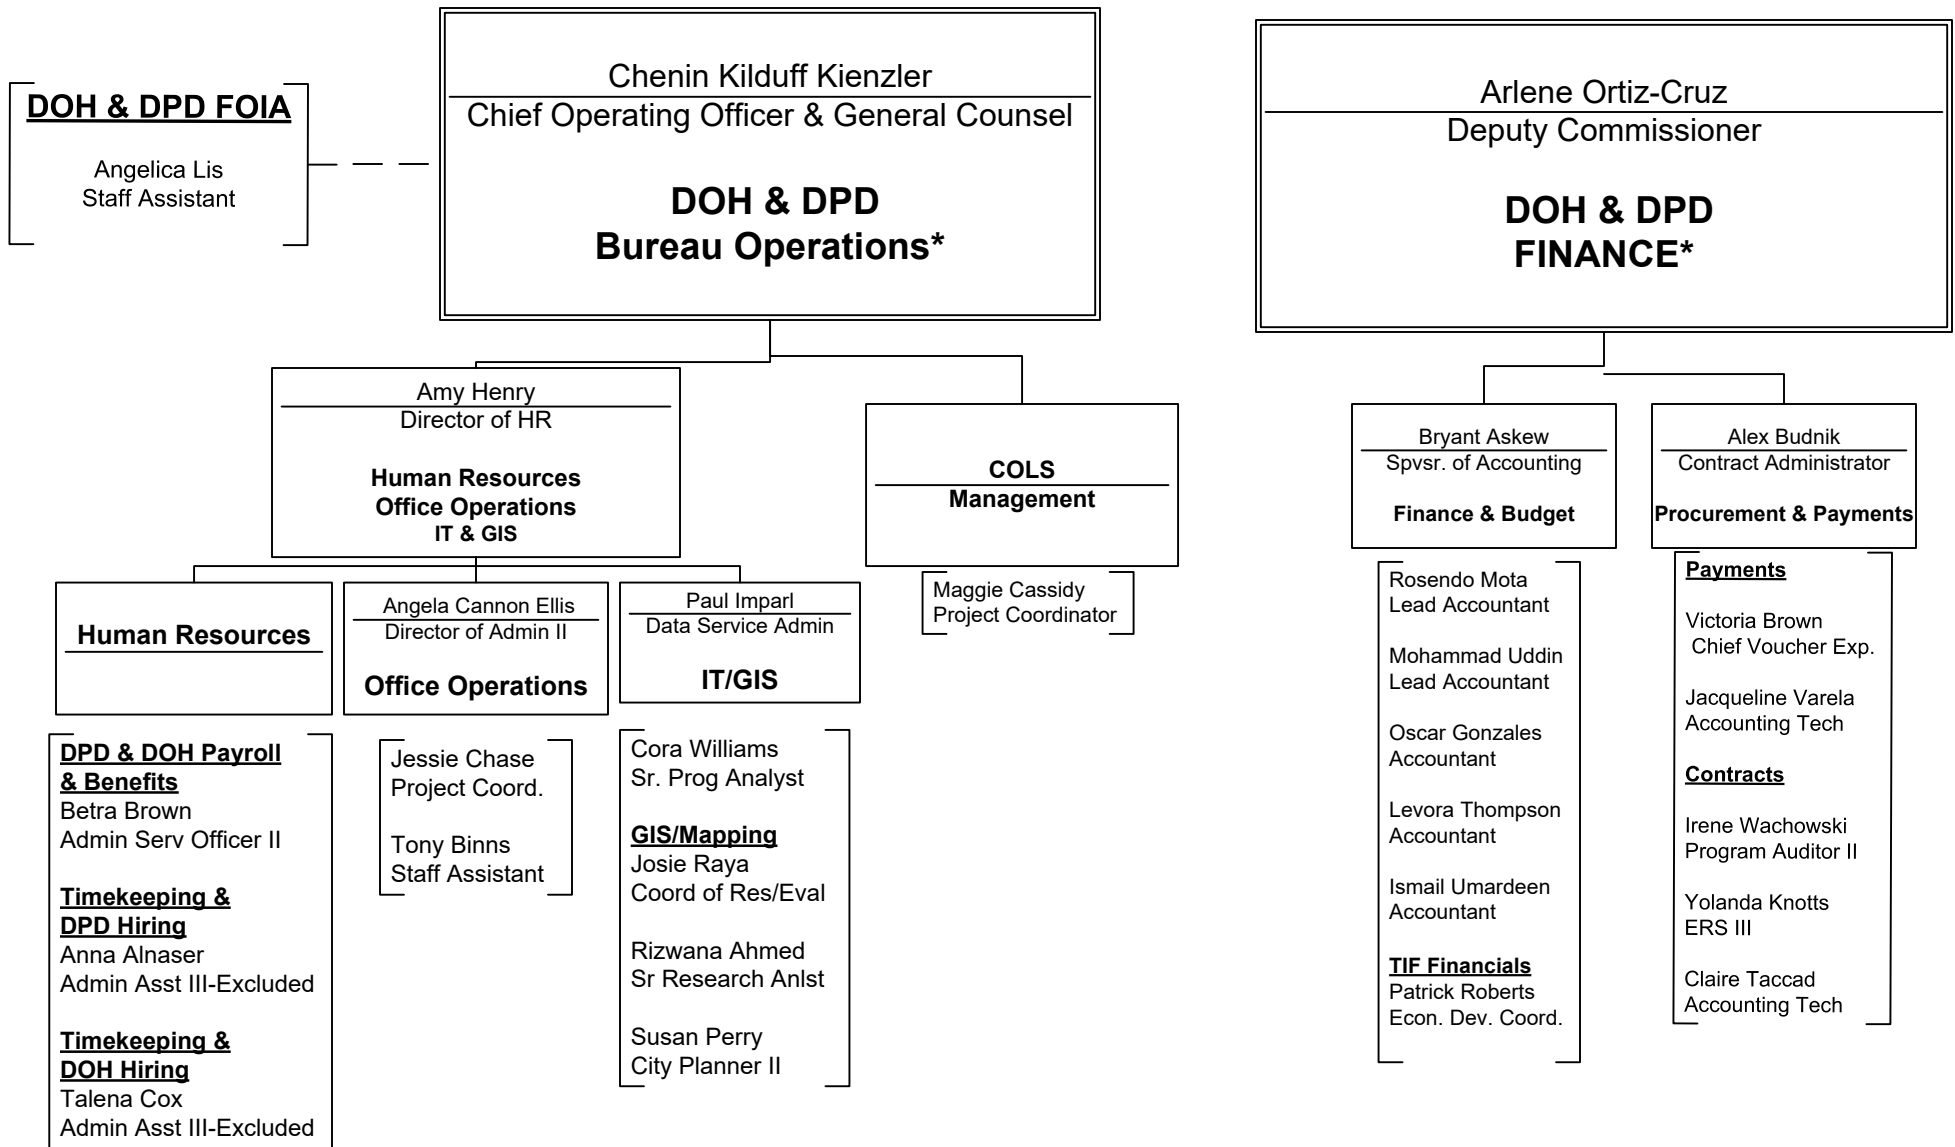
DOH & DPD FOIA

Angelica Lis
Staff Assistant

Chenin Kilduff Kienzler
Chief Operating Officer & General Counsel

DOH & DPD
Bureau Operations*

Amy Henry
Director of HR

Human Resources
Office Operations
IT & GIS

COLS
Management

Maggie Cassidy
Project Coordinator

Human Resources

DPD & DOH Payroll & Benefits
Betra Brown
Admin Serv Officer II

Timekeeping & DPD Hiring
Anna Alnaser
Admin Asst III-Excluded

Timekeeping & DOH Hiring
Talena Cox
Admin Asst III-Excluded

Angela Cannon Ellis
Director of Admin II

Office Operations

Jessie Chase
Project Coord.

Tony Binns
Staff Assistant

Paul Imparl
Data Service Admin

IT/GIS

Cora Williams
Sr. Prog Analyst

GIS/Mapping
Josie Raya
Coord of Res/Eval

Rizwana Ahmed
Sr Research Anlst

Susan Perry
City Planner II

Arlene Ortiz-Cruz
Deputy Commissioner

DOH & DPD
FINANCE*

Bryant Askew
Spvsr. of Accounting

Finance & Budget

Rosendo Mota
Lead Accountant

Mohammad Uddin
Lead Accountant

Oscar Gonzales
Accountant

Levora Thompson
Accountant

Ismail Umardeen
Accountant

TIF Financials
Patrick Roberts
Econ. Dev. Coord.

Alex Budnik
Contract Administrator

Procurement & Payments

Payments

Victoria Brown
Chief Voucher Exp.

Jacqueline Varela
Accounting Tech

Contracts

Irene Wachowski
Program Auditor II

Yolanda Knotts
ERS III

Claire Taccad
Accounting Tech